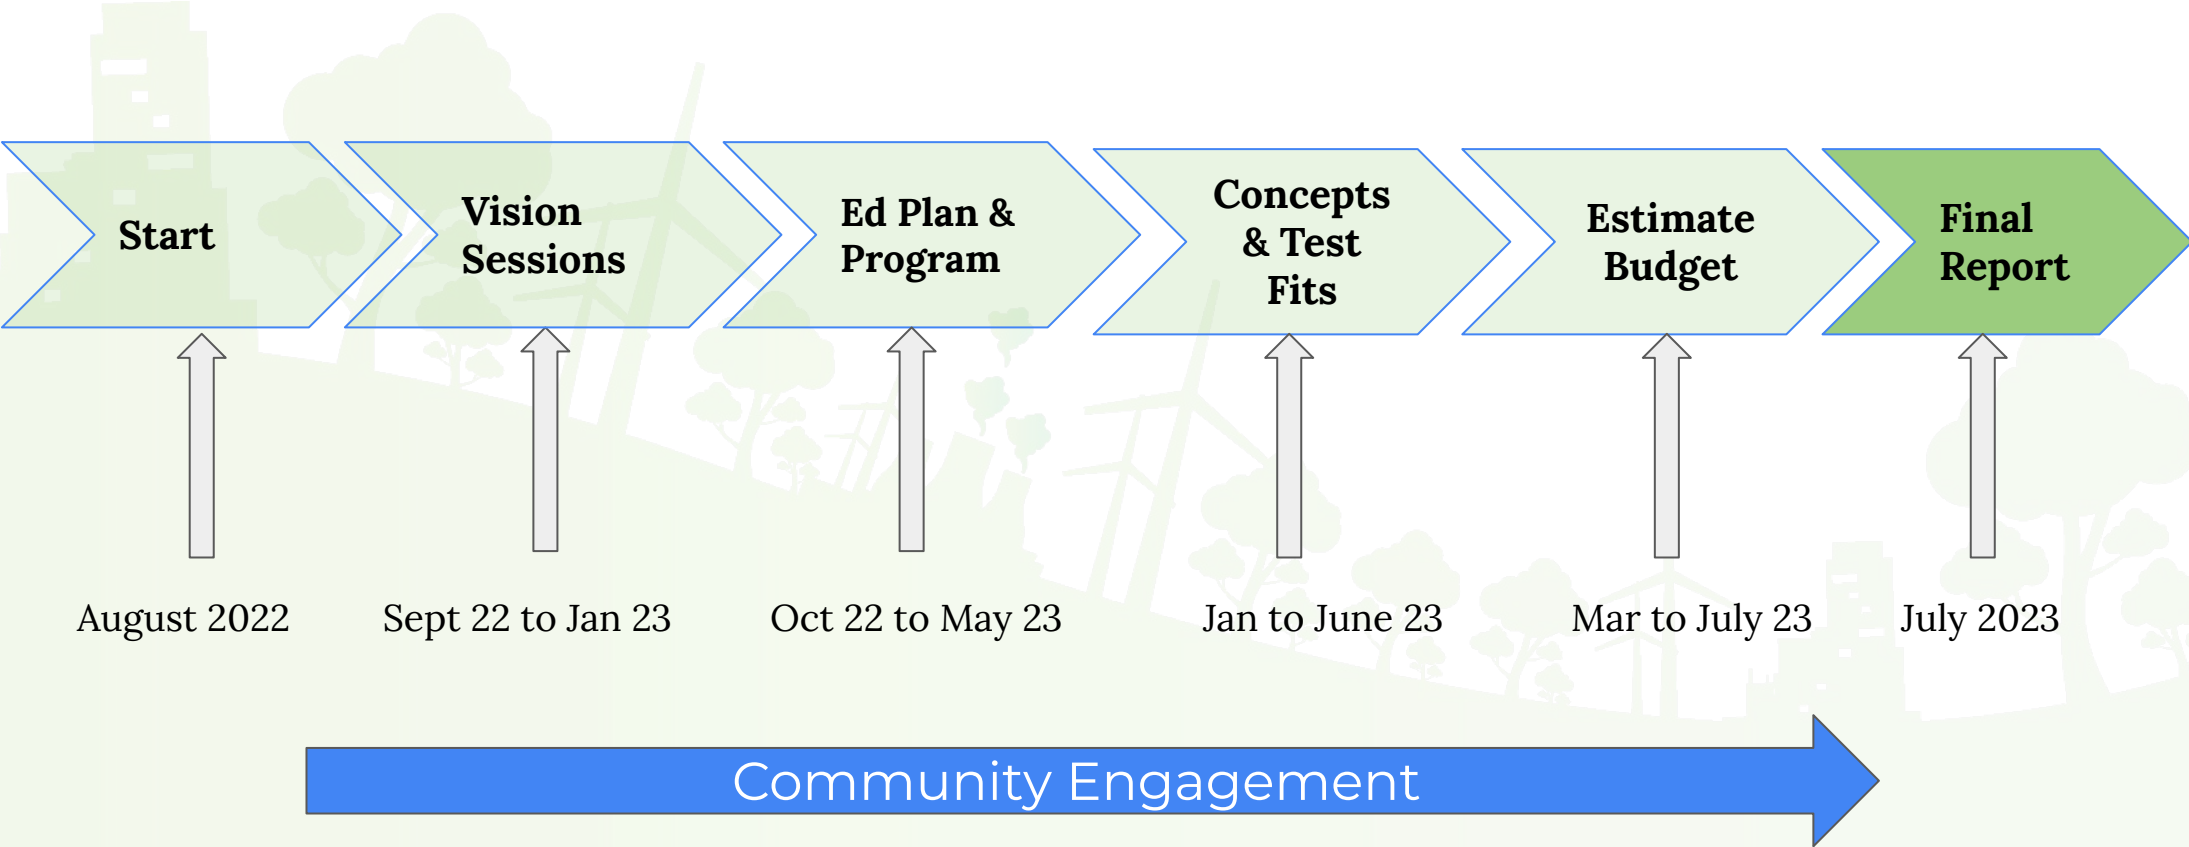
Start

Vision Sessions

Ed Plan & Program

Concepts & Test Fits

Estimate Budget

Final Report

August 2022

Sept 22 to Jan 23

Oct 22 to May 23

Jan to June 23

Mar to July 23

July 2023

Community Engagement